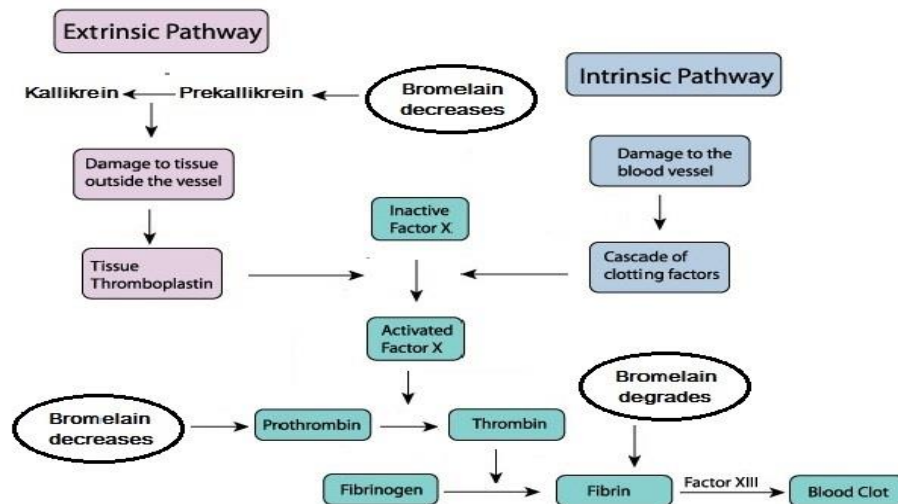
Extrinsic Pathway

Kallikrein

Prekallikrein

Bromelain decreases

Intrinsic Pathway

Damage to tissue outside the vessel

Damage to the blood vessel

Inactive Factor X

Tissue Thromboplastin

Cascade of clotting factors

Activated Factor X

Bromelain degrades

Bromelain decreases

Prothrombin

Thrombin

Fibrinogen

Fibrin

Factor XIII

Blood Clot